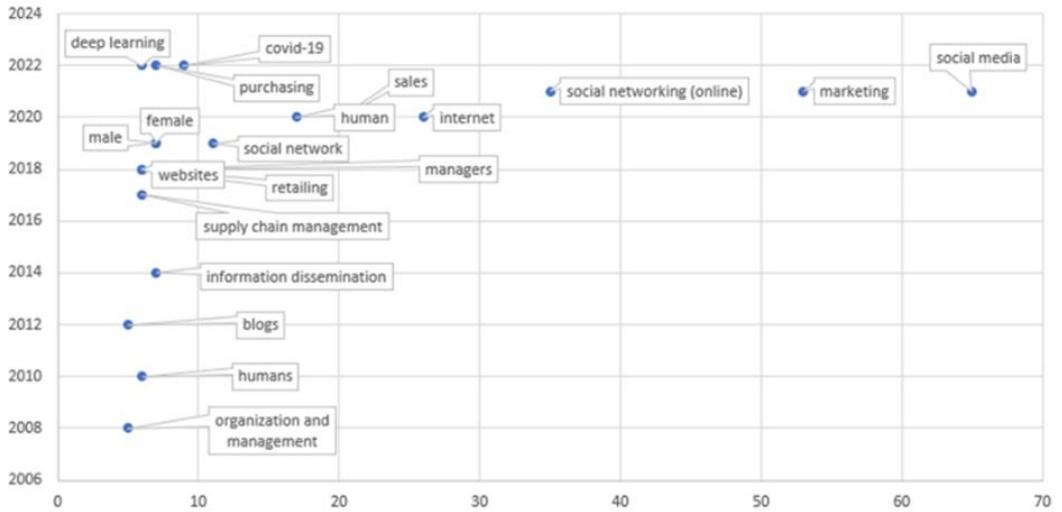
2024
2022
2020
2018
2016
2014
2012
2010
2008
2006

deep learning
covid-19
purchasing
sales
human
internet
social networking (online)
marketing
social media
female
male
social network
managers
websites
retailing
supply chain management
information dissemination
blogs
humans
organization and management

0
10
20
30
40
50
60
70